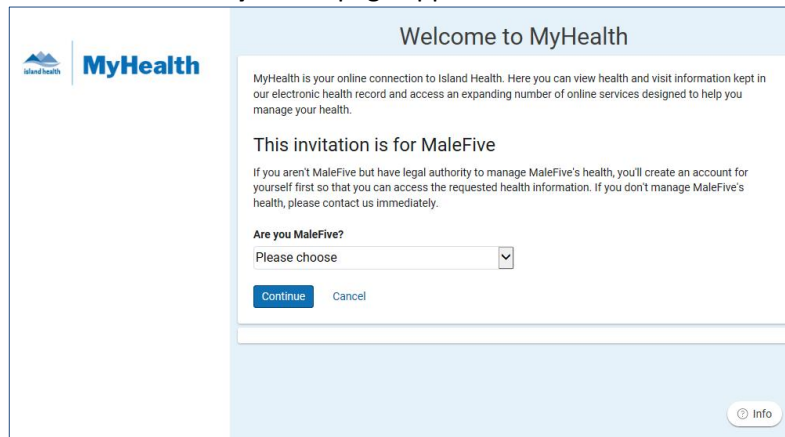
island health

MyHealth

Welcome to MyHealth

MyHealth is your online connection to Island Health. Here you can view health and visit information kept in our electronic health record and access an expanding number of online services designed to help you manage your health.

This invitation is for MaleFive

If you aren't MaleFive but have legal authority to manage MaleFive's health, you'll create an account for yourself first so that you can access the requested health information. If you don't manage MaleFive's health, please contact us immediately.

Are you MaleFive?

Please choose

Continue Cancel

Info